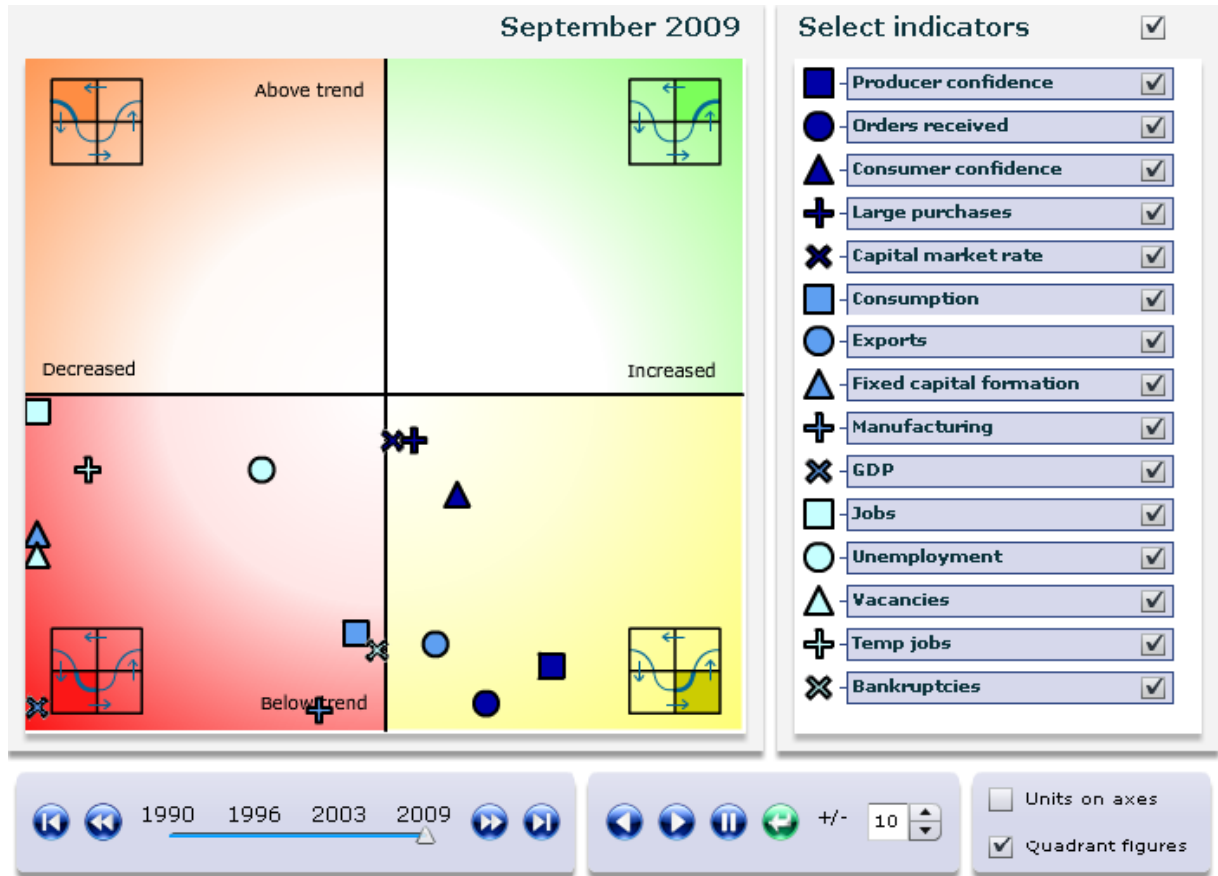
September 2009

Above trend

Decreased

Increased

Below trend

Select indicators

Producer confidence
Orders received
Consumer confidence
Large purchases
Capital market rate
Consumption
Exports
Fixed capital formation
Manufacturing
GDP
Jobs
Unemployment
Vacancies
Temp jobs
Bankruptcies

1990 1996 2003 2009

+/- 10

Units on axes

Quadrant figures